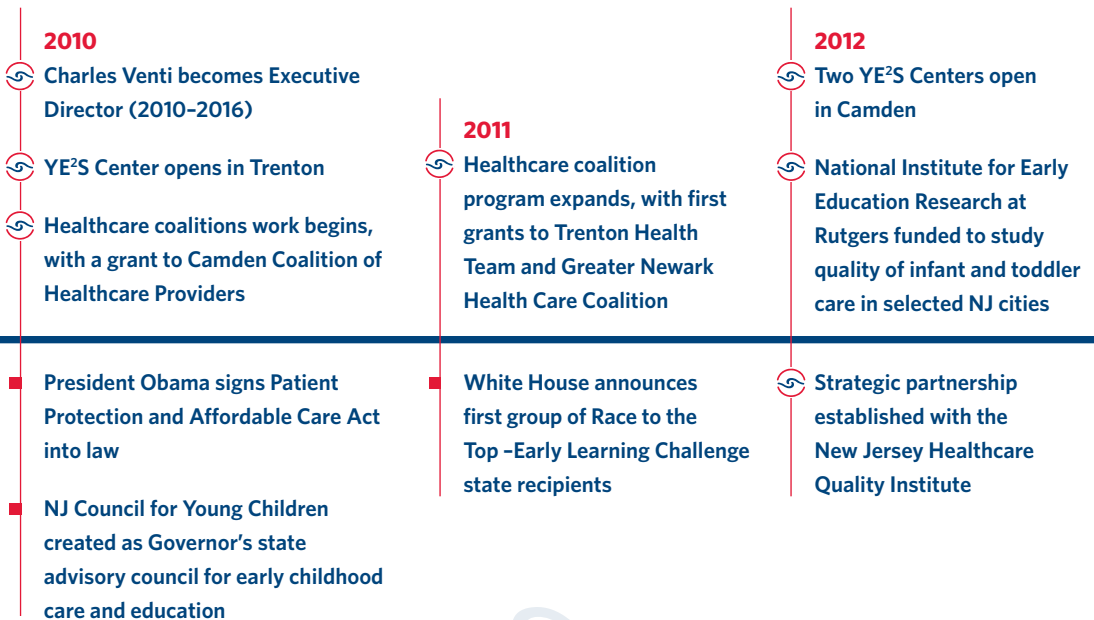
2010

Charles Venti becomes Executive Director (2010–2016)

YE$^2$S Center opens in Trenton

Healthcare coalitions work begins, with a grant to Camden Coalition of Healthcare Providers

2011

Healthcare coalition program expands, with first grants to Trenton Health Team and Greater Newark Health Care Coalition

2012

Two YE$^2$S Centers open in Camden

National Institute for Early Education Research at Rutgers funded to study quality of infant and toddler care in selected NJ cities

President Obama signs Patient Protection and Affordable Care Act into law

NJ Council for Young Children created as Governor's state advisory council for early childhood care and education

White House announces first group of Race to the Top –Early Learning Challenge state recipients

Strategic partnership established with the New Jersey Healthcare Quality Institute